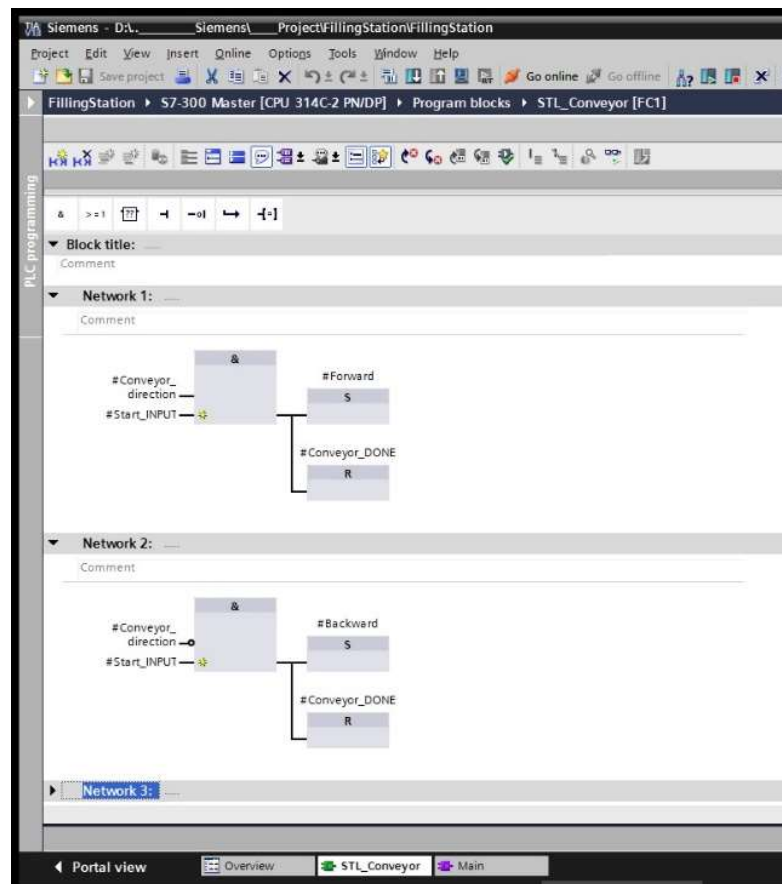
Siemens - D:\.\_\_\_\_\_\_\_Siemens\\_\_\_\_Project\FillingStation\FillingStation

Project Edit View Insert Online Options Tools Window Help

Save project Go online Go offline

FillingStation ▸ S7-300 Master [CPU 314C-2 PN/DP] ▸ Program blocks ▸ STL_Conveyor [FC1]

PLC programming

& >=1 [??]

Block title: ...
Comment

Network 1: ...
Comment

&
#Conveyor_direction
#Start_INPUT
#Forward
S
#Conveyor_DONE
R

Network 2: ...
Comment

&
#Conveyor_direction
#Start_INPUT
#Backward
S
#Conveyor_DONE
R

Network 3: ...

◂ Portal view Overview STL_Conveyor Main